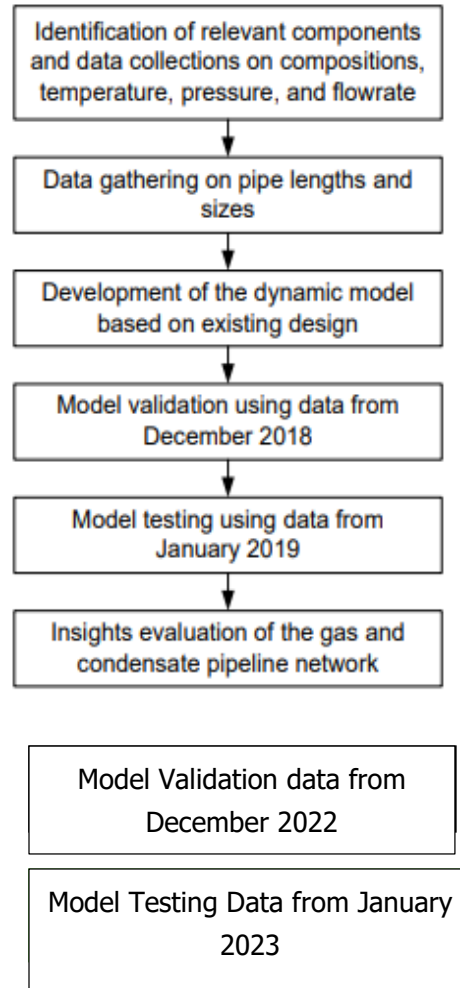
Identification of relevant components and data collections on compositions, temperature, pressure, and flowrate

Data gathering on pipe lengths and sizes

Development of the dynamic model based on existing design

Model validation using data from December 2018

Model testing using data from January 2019

Insights evaluation of the gas and condensate pipeline network

Model Validation data from December 2022

Model Testing Data from January 2023